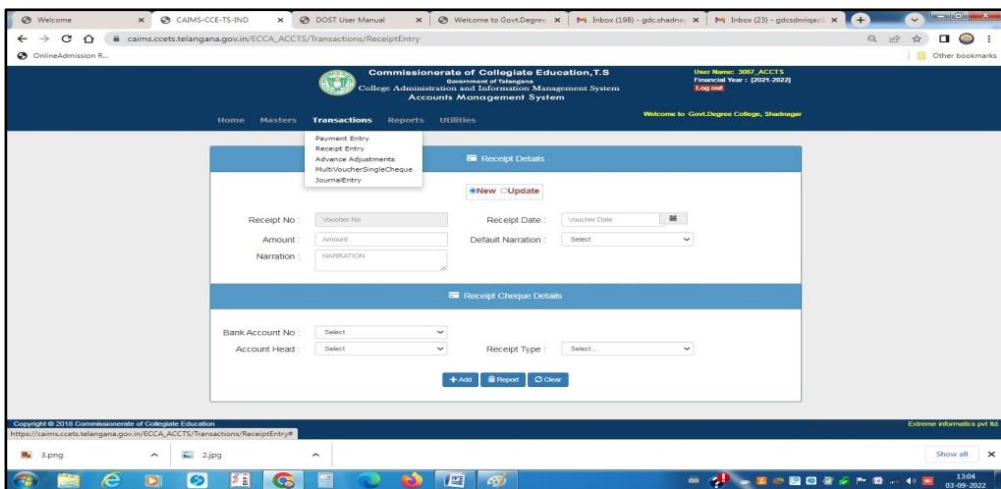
Welcome
CAIMS-CCE-TS-IND
DOST User Manual
Welcome to Govt.Degree
Inbox (198) - gdc.shadna
Inbox (23) - gdcsdnrigacl

caims.ccets.telangana.gov.in/ECCA_ACCTS/Transactions/ReceiptEntry

OnlineAdmission R...
Other bookmarks

Commissionerate of Collegiate Education,T.S
Government of Telangana
College Administration and Information Management System
Accounts Management System

User Name: 3057_ACCTS
Financial Year : [2021-2022]
Log out

Welcome to Govt.Degree College, Shadnagar

Home Masters Transactions Reports Utilities

Payment Entry
Receipt Entry
Advance Adjustments
MultiVoucherSingleCheque
JournalEntry

Receipt Details

New Update

Receipt No : Voucher No
Receipt Date : Voucher Date
Amount : Amount
Default Narration : Select
Narration : NARRATION

Receipt Cheque Details

Bank Account No : Select
Account Head : Select
Receipt Type : Select..

+ Add Report Clear

Copyright © 2018 Commissionerate of Collegiate Education
Extreme informatics pvt ltd.
https://caims.ccets.telangana.gov.in/ECCA_ACCTS/Transactions/ReceiptEntry#

3.png
2.jpg
Show all

13:04
03-09-2022